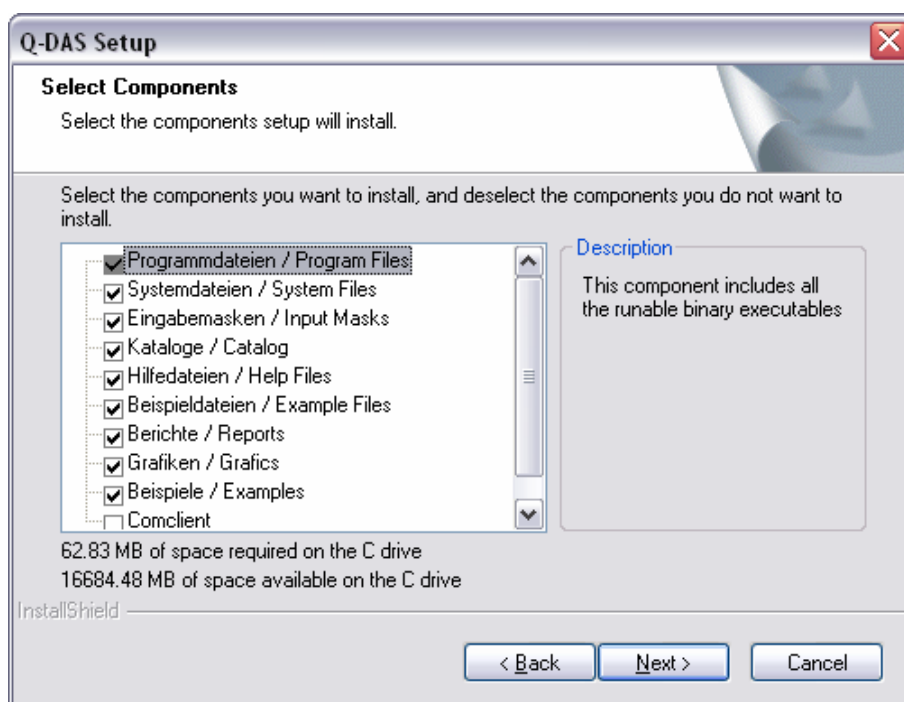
Q-DAS Setup

Select Components

Select the components setup will install.

Select the components you want to install, and deselect the components you do not want to install.

Programmdateien / Program Files
Systemdateien / System Files
Eingabemasken / Input Masks
Kataloge / Catalog
Hilfedateien / Help Files
Beispieldateien / Example Files
Berichte / Reports
Grafiken / Grafics
Beispiele / Examples
Comclient

Description

This component includes all the runable binary executables

62.83 MB of space required on the C drive
16684.48 MB of space available on the C drive

InstallShield

< Back
Next >
Cancel